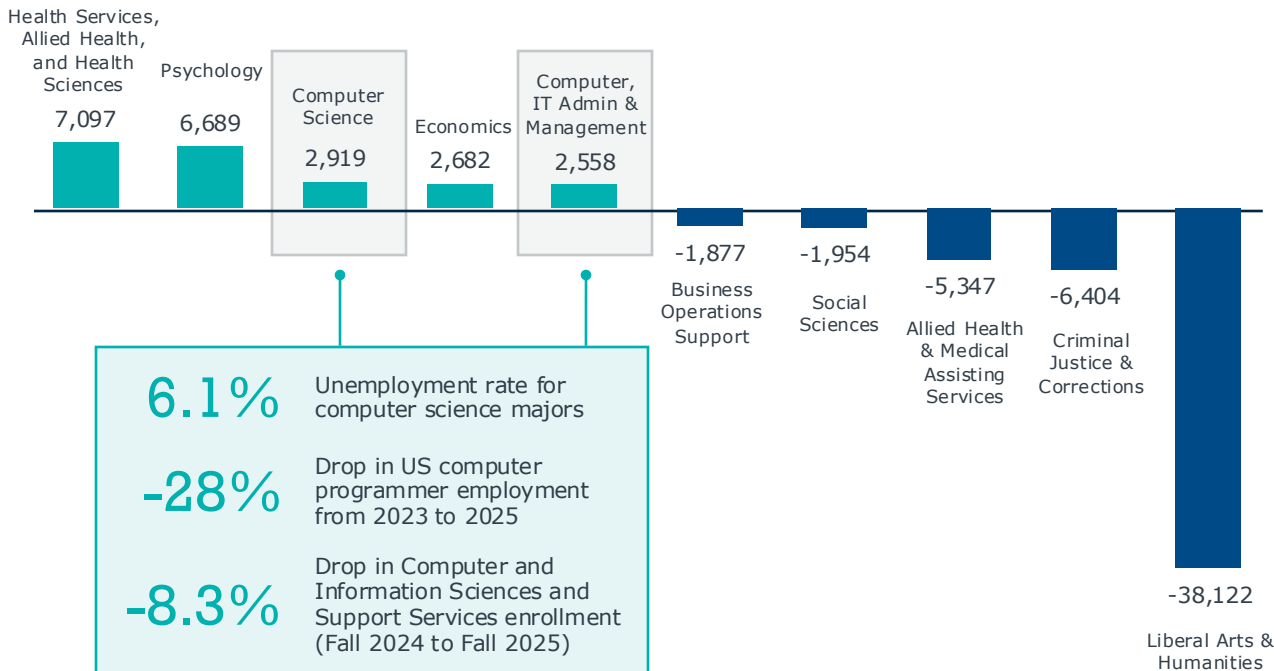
Health Services, Allied Health, and Health Sciences
7,097

Psychology
6,689

Computer Science
2,919

Economics
2,682

Computer, IT Admin & Management
2,558

-1,877
Business Operations Support

-1,954
Social Sciences

-5,347
Allied Health & Medical Assisting Services

-6,404
Criminal Justice & Corrections

-38,122
Liberal Arts & Humanities

6.1% Unemployment rate for computer science majors

-28% Drop in US computer programmer employment from 2023 to 2025

-8.3% Drop in Computer and Information Sciences and Support Services enrollment (Fall 2024 to Fall 2025)